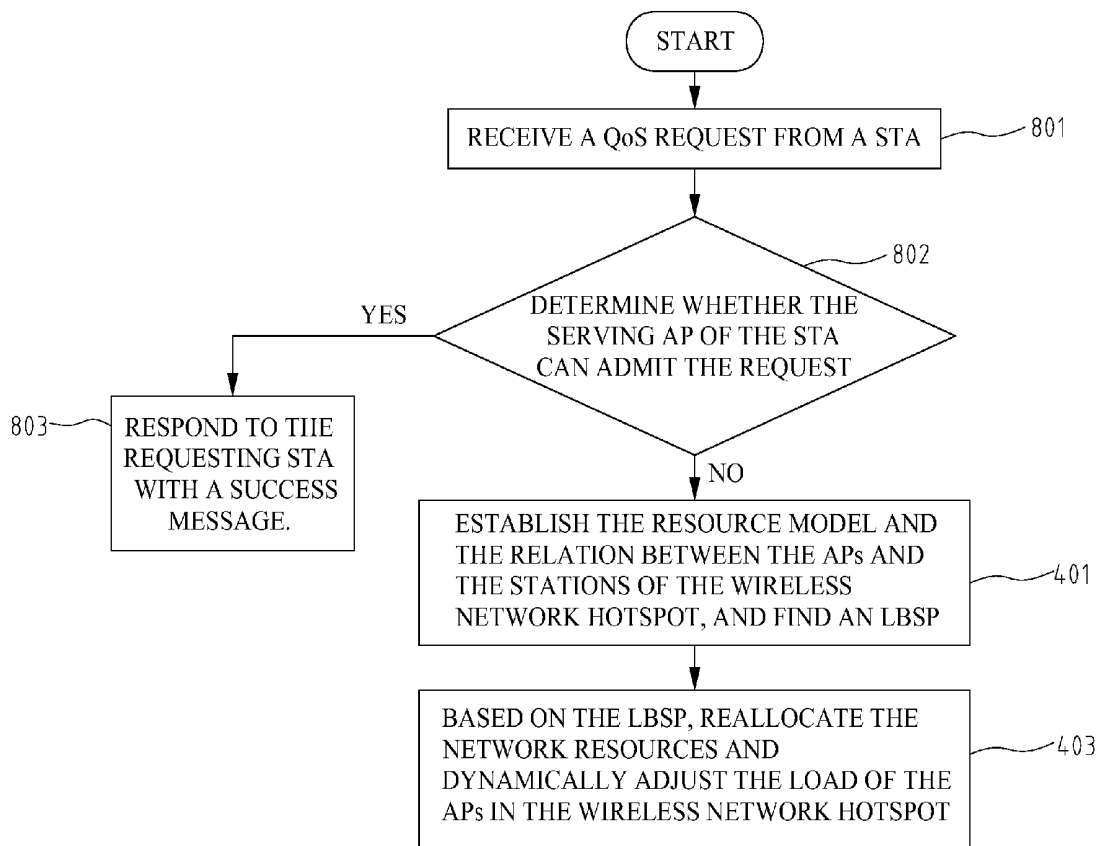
START

RECEIVE A QoS REQUEST FROM A STA

801

802

YES

DETERMINE WHETHER THE SERVING AP OF THE STA CAN ADMIT THE REQUEST

803

RESPOND TO THE REQUESTING STA WITH A SUCCESS MESSAGE.

NO

ESTABLISH THE RESOURCE MODEL AND THE RELATION BETWEEN THE APs AND THE STATIONS OF THE WIRELESS NETWORK HOTSPOT, AND FIND AN LBSP

401

BASED ON THE LBSP, REALLOCATE THE NETWORK RESOURCES AND DYNAMICALLY ADJUST THE LOAD OF THE APs IN THE WIRELESS NETWORK HOTSPOT

403